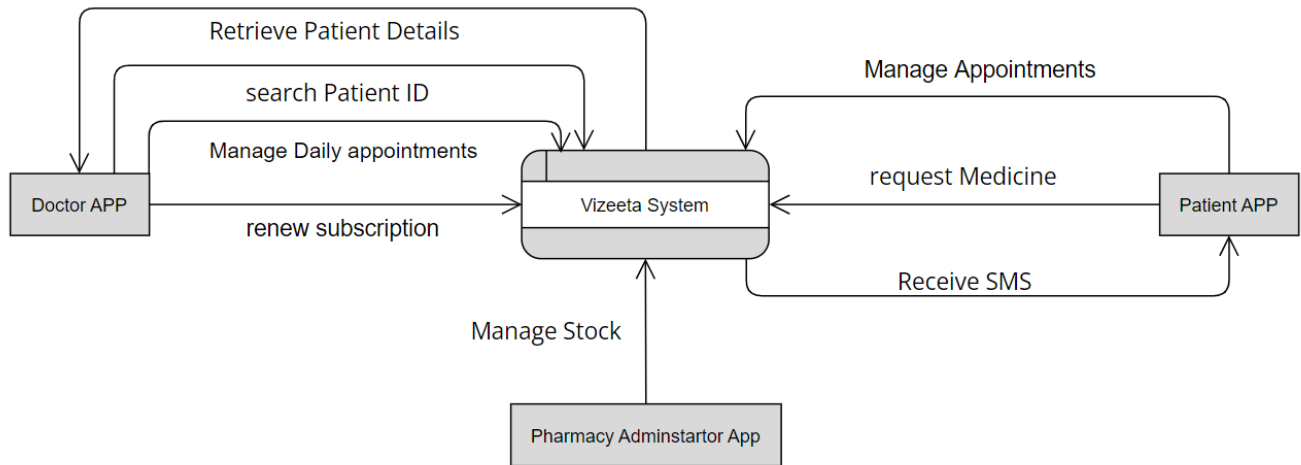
Retrieve Patient Details

search Patient ID

Manage Daily appointments

Doctor APP

renew subscription

Vizeeta System

Manage Appointments

request Medicine

Patient APP

Receive SMS

Manage Stock

Pharmacy Adminstartor App